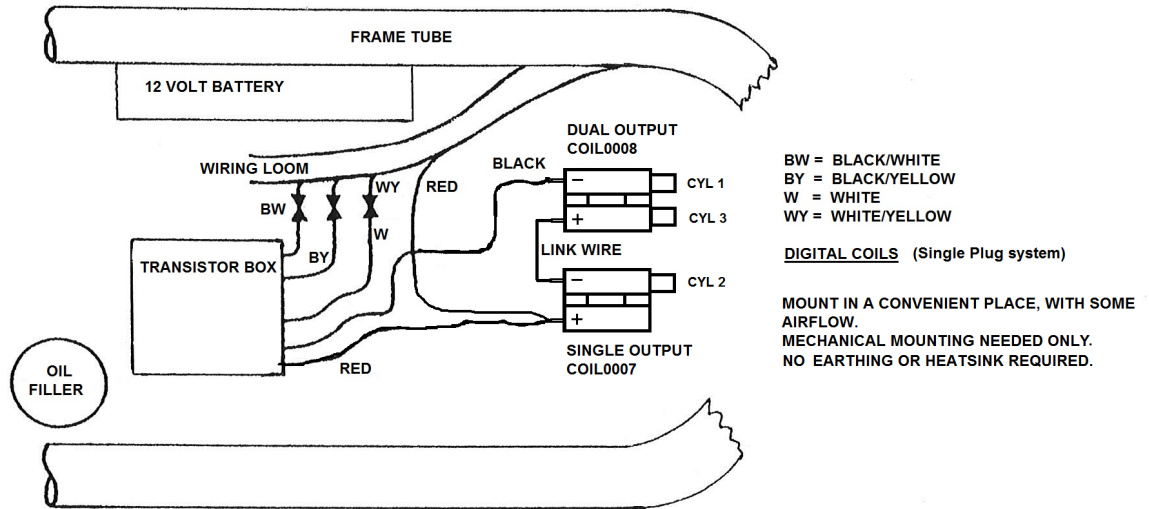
FRAME TUBE

12 VOLT BATTERY

WIRING LOOM

BW

BY

WY

W

RED

BLACK

DUAL OUTPUT
COIL0008

−

+

CYL 1

CYL 3

LINK WIRE

−

+

CYL 2

TRANSISTOR BOX

SINGLE OUTPUT
COIL0007

RED

OIL
FILLER

BW = BLACK/WHITE
BY = BLACK/YELLOW
W = WHITE
WY = WHITE/YELLOW

DIGITAL COILS (Single Plug system)

MOUNT IN A CONVENIENT PLACE, WITH SOME AIRFLOW.
MECHANICAL MOUNTING NEEDED ONLY.
NO EARTHING OR HEATSINK REQUIRED.